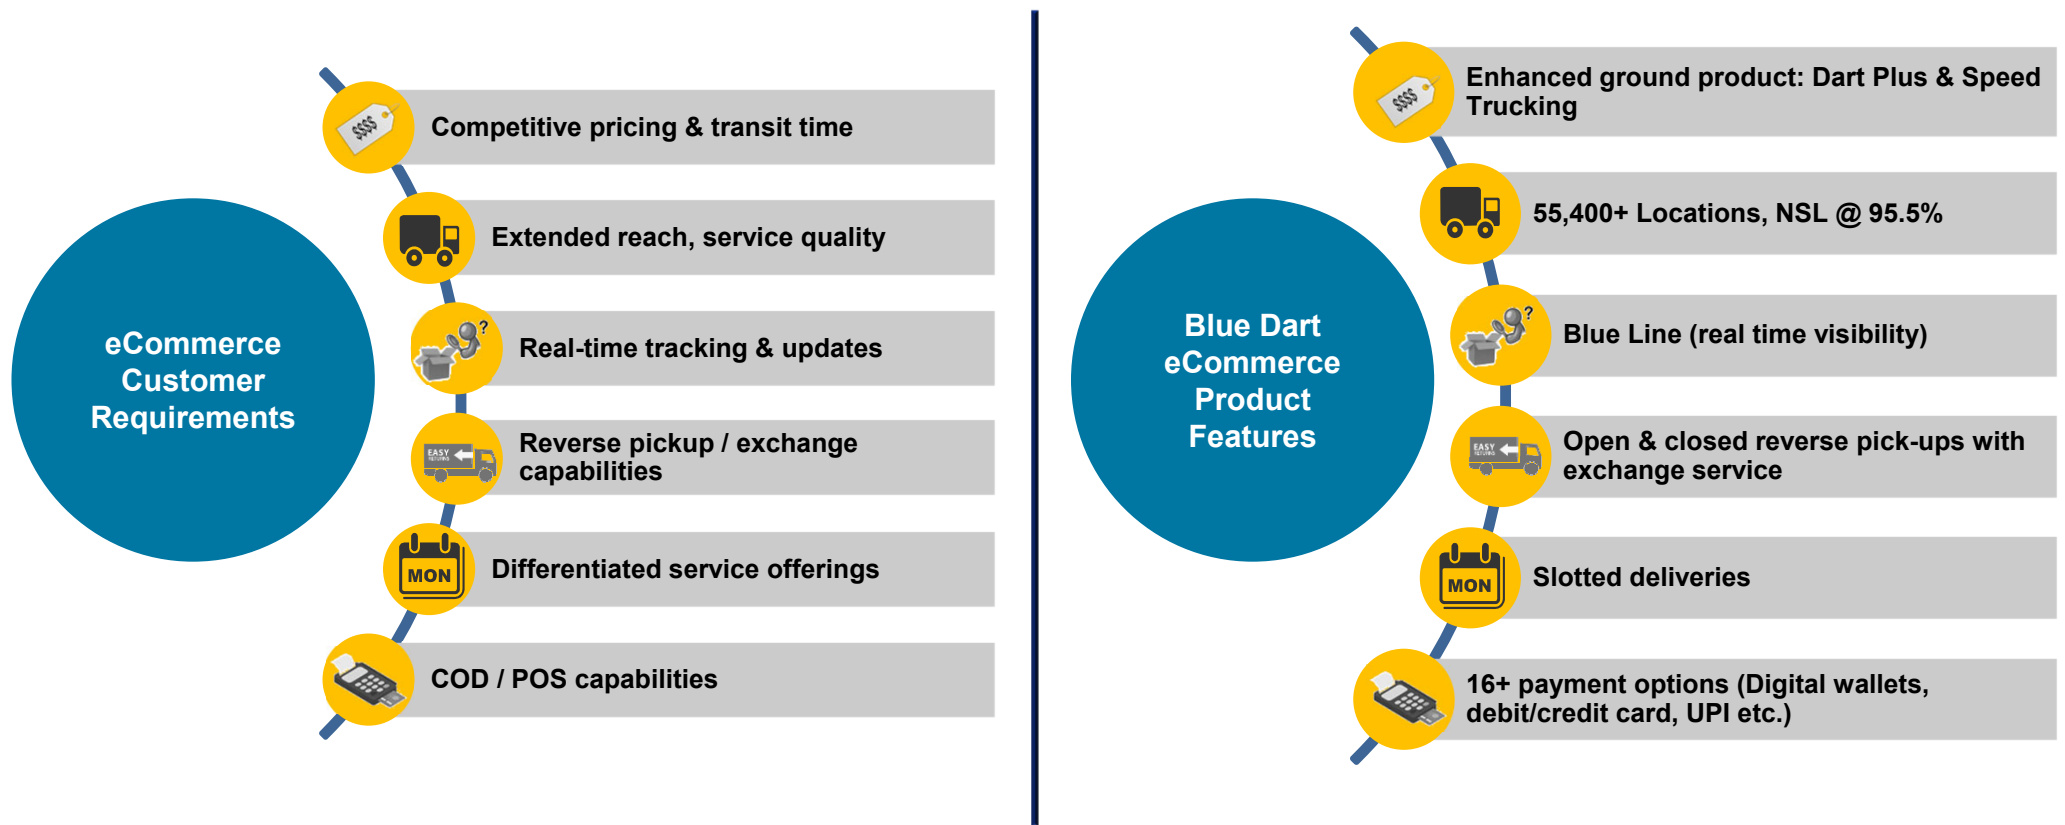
eCommerce Customer Requirements

$$$$

Competitive pricing & transit time

Extended reach, service quality

?

Real-time tracking & updates

EASY

Reverse pickup / exchange capabilities

MON

Differentiated service offerings

COD / POS capabilities

Blue Dart eCommerce Product Features

$$$$

Enhanced ground product: Dart Plus & Speed Trucking

55,400+ Locations, NSL @ 95.5%

?

Blue Line (real time visibility)

EASY

Open & closed reverse pick-ups with exchange service

MON

Slotted deliveries

16+ payment options (Digital wallets, debit/credit card, UPI etc.)